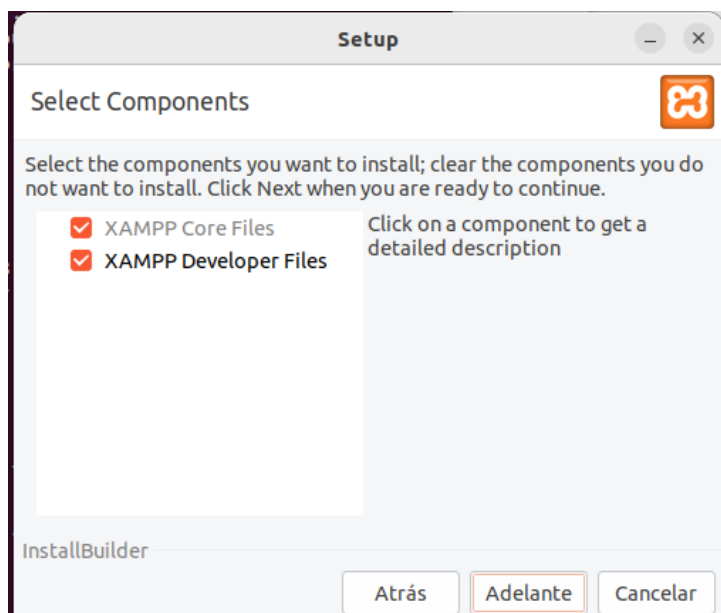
Setup

Select Components

Select the components you want to install; clear the components you do not want to install. Click Next when you are ready to continue.

XAMPP Core Files
XAMPP Developer Files

Click on a component to get a detailed description

InstallBuilder

Atrás
Adelante
Cancelar